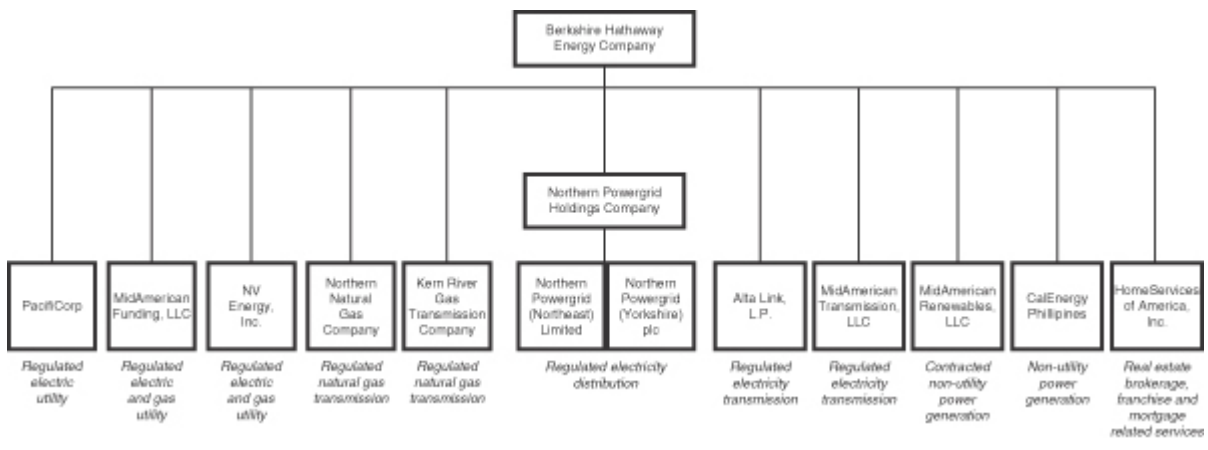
Berkshire Hathaway Energy Company

Northern Powergrid Holdings Company

PacifiCorp

Regulated electric utility

MidAmerican Funding, LLC

Regulated electric and gas utility

NV Energy, Inc.

Regulated electric and gas utility

Northern Natural Gas Company

Regulated natural gas transmission

Kern River Gas Transmission Company

Regulated natural gas transmission

Northern Powergrid (Northeast) Limited

Northern Powergrid (Yorkshire) plc

Regulated electricity distribution

Alta Link, L.P.

Regulated electricity transmission

MidAmerican Transmission, LLC

Regulated electricity transmission

MidAmerican Renewables, LLC

Contracted non-utility power generation

CalEnergy Phillipines

Non-utility power generation

HomeServices of America, Inc.

Real estate brokerage, franchise and mortgage related services